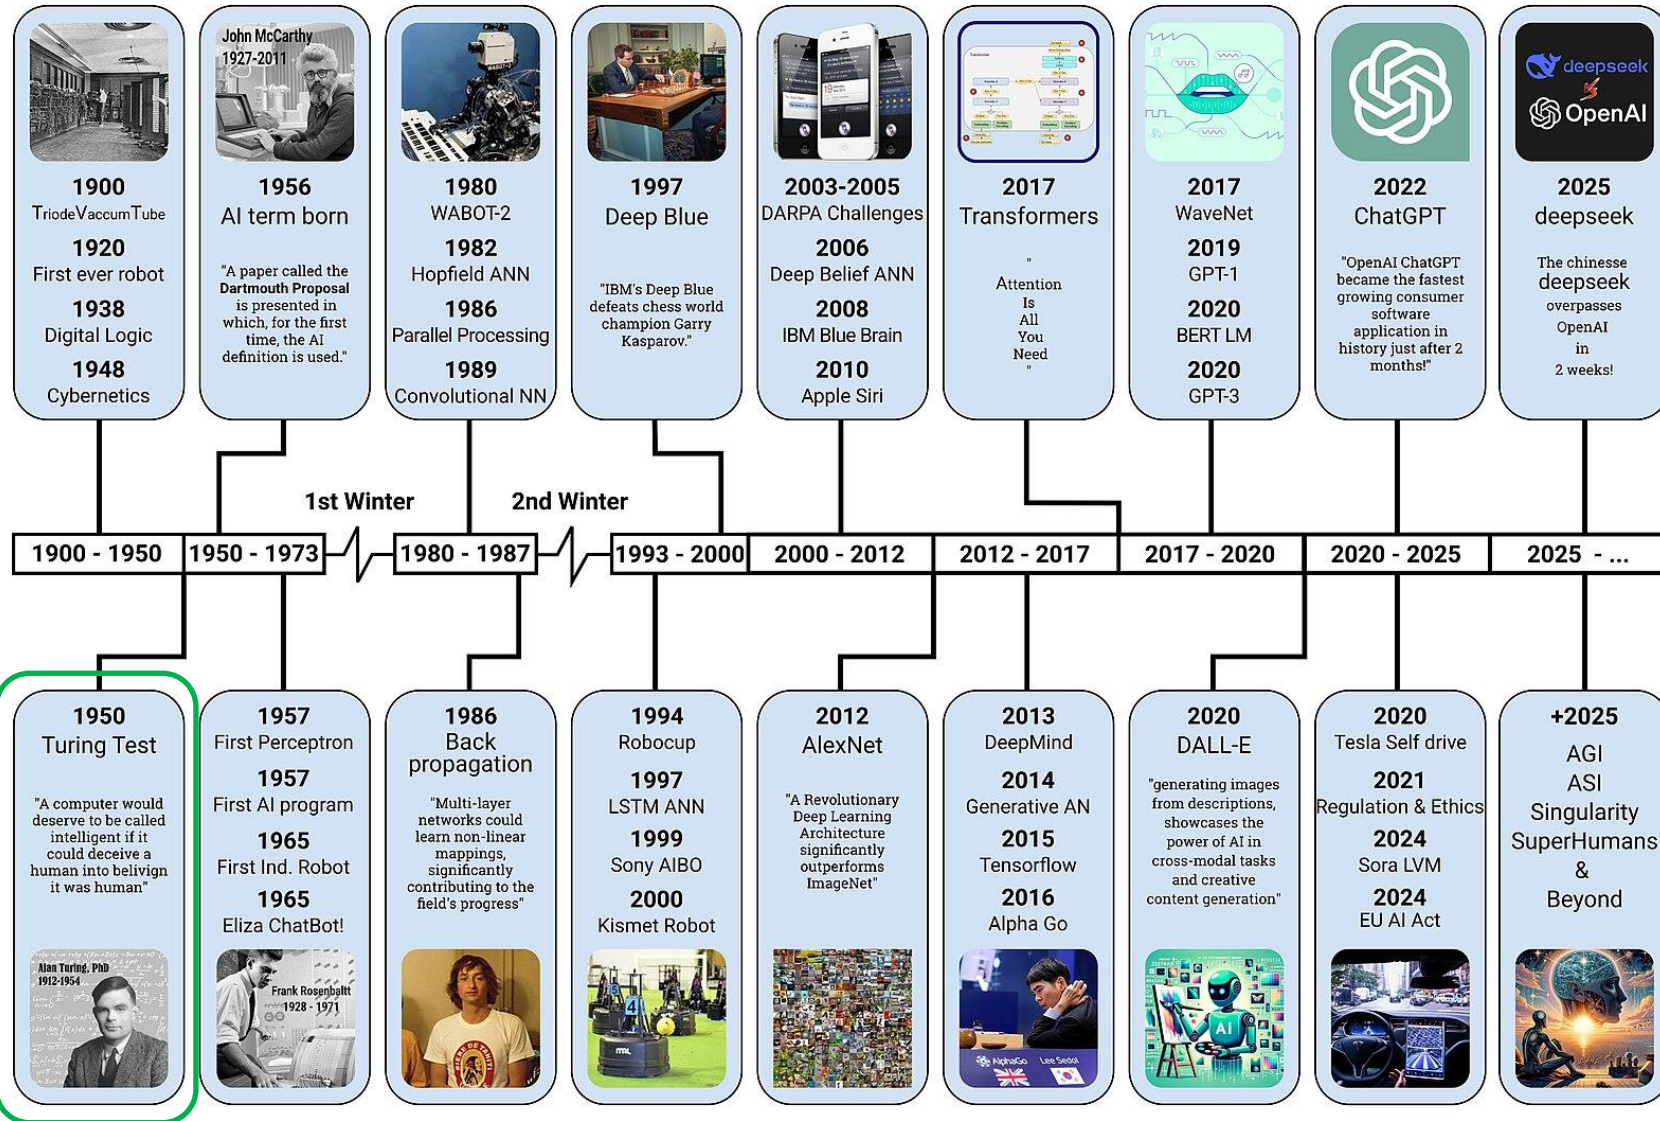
1900
TriodeVaccumTube
1920
First ever robot
1938
Digital Logic
1948
Cybernetics

John McCarthy
1927-2011
1956
AI term born
"A paper called the Dartmouth Proposal is presented in which, for the first time, the AI definition is used."

1980
WABOT-2
1982
Hopfield ANN
1986
Parallel Processing
1989
Convolutional NN

1997
Deep Blue
"IBM's Deep Blue defeats chess world champion Garry Kasparov."

2003-2005
DARPA Challenges
2006
Deep Belief ANN
2008
IBM Blue Brain
2010
Apple Siri

2017
Transformers
"
Attention
Is
All
You
Need
"

2017
WaveNet
2019
GPT-1
2020
BERT LM
2020
GPT-3

2022
ChatGPT
"OpenAI ChatGPT became the fastest growing consumer software application in history just after 2 months!"

deepseek
OpenAI
2025
deepseek
The chinesse
deepseek
overpasses
OpenAI
in
2 weeks!

1st Winter
2nd Winter

1900 - 1950
1950 - 1973
1980 - 1987
1993 - 2000
2000 - 2012
2012 - 2017
2017 - 2020
2020 - 2025
2025 - ...

1950
Turing Test
"A computer would deserve to be called intelligent if it could deceive a human into belivign it was human"
Alan Turing, PhD
1912-1954

1957
First Perceptron
1957
First AI program
1965
First Ind. Robot
1965
Eliza ChatBot!
Frank Rosenbaltt
1928 - 1971

1986
Back propagation
"Multi-layer networks could learn non-linear mappings, significantly contributing to the field's progress"

1994
Robocup
1997
LSTM ANN
1999
Sony AIBO
2000
Kismet Robot

2012
AlexNet
"A Revolutionary Deep Learning Architecture significantly outperforms ImageNet"

2013
DeepMind
2014
Generative AN
2015
Tensorflow
2016
Alpha Go
AlphaGo
Lee Sedol

2020
DALL-E
"generating images from descriptions, showcases the power of AI in cross-modal tasks and creative content generation"
AI

2020
Tesla Self drive
2021
Regulation & Ethics
2024
Sora LVM
2024
EU AI Act

+2025
AGI
ASI
Singularity
SuperHumans
&
Beyond